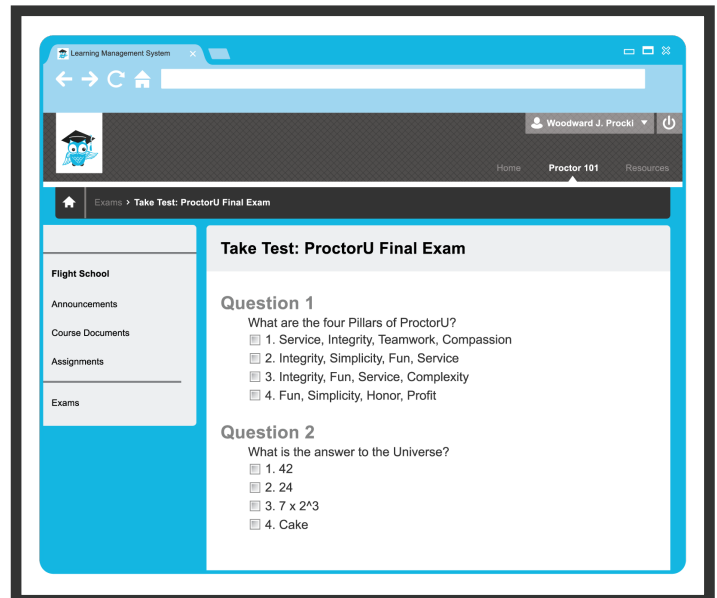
Learning Management System ×

Woodward J. Prockl

Home Proctor 101 Resources

Exams > Take Test: ProctorU Final Exam

Flight School

Announcements

Course Documents

Assignments

Exams

Take Test: ProctorU Final Exam

Question 1

What are the four Pillars of ProctorU?

1. Service, Integrity, Teamwork, Compassion

2. Integrity, Simplicity, Fun, Service

3. Integrity, Fun, Service, Complexity

4. Fun, Simplicity, Honor, Profit

Question 2

What is the answer to the Universe?

1. 42

2. 24

3. 7 x 2^3

4. Cake